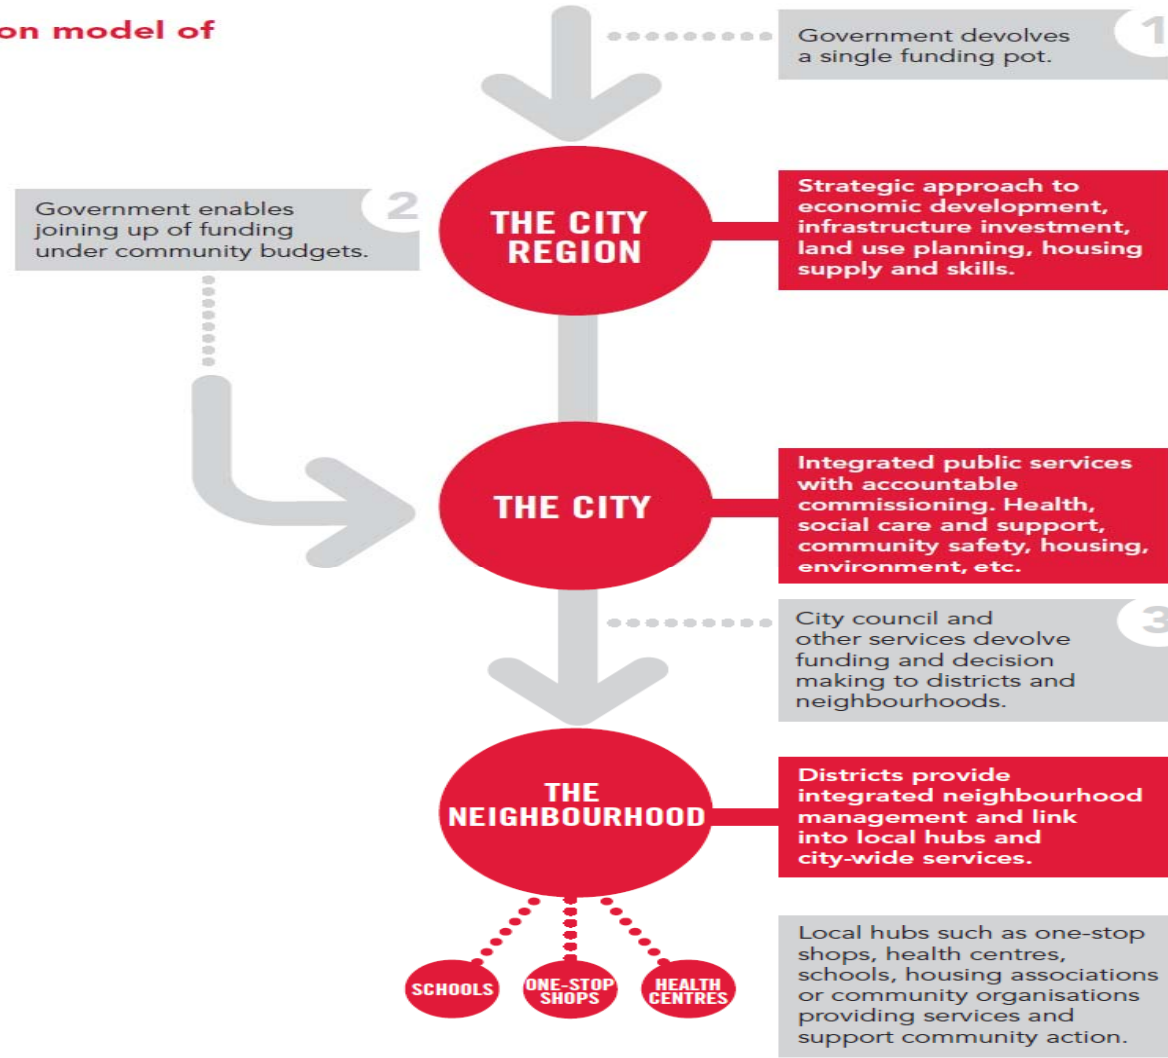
on model of

Government devolves a single funding pot.

1

Government enables joining up of funding under community budgets.

2

THE CITY REGION

Strategic approach to economic development, infrastructure investment, land use planning, housing supply and skills.

THE CITY

Integrated public services with accountable commissioning. Health, social care and support, community safety, housing, environment, etc.

City council and other services devolve funding and decision making to districts and neighbourhoods.

3

THE NEIGHBOURHOOD

Districts provide integrated neighbourhood management and link into local hubs and city-wide services.

SCHOOLS

ONE-STOP SHOPS

HEALTH CENTRES

Local hubs such as one-stop shops, health centres, schools, housing associations or community organisations providing services and support community action.